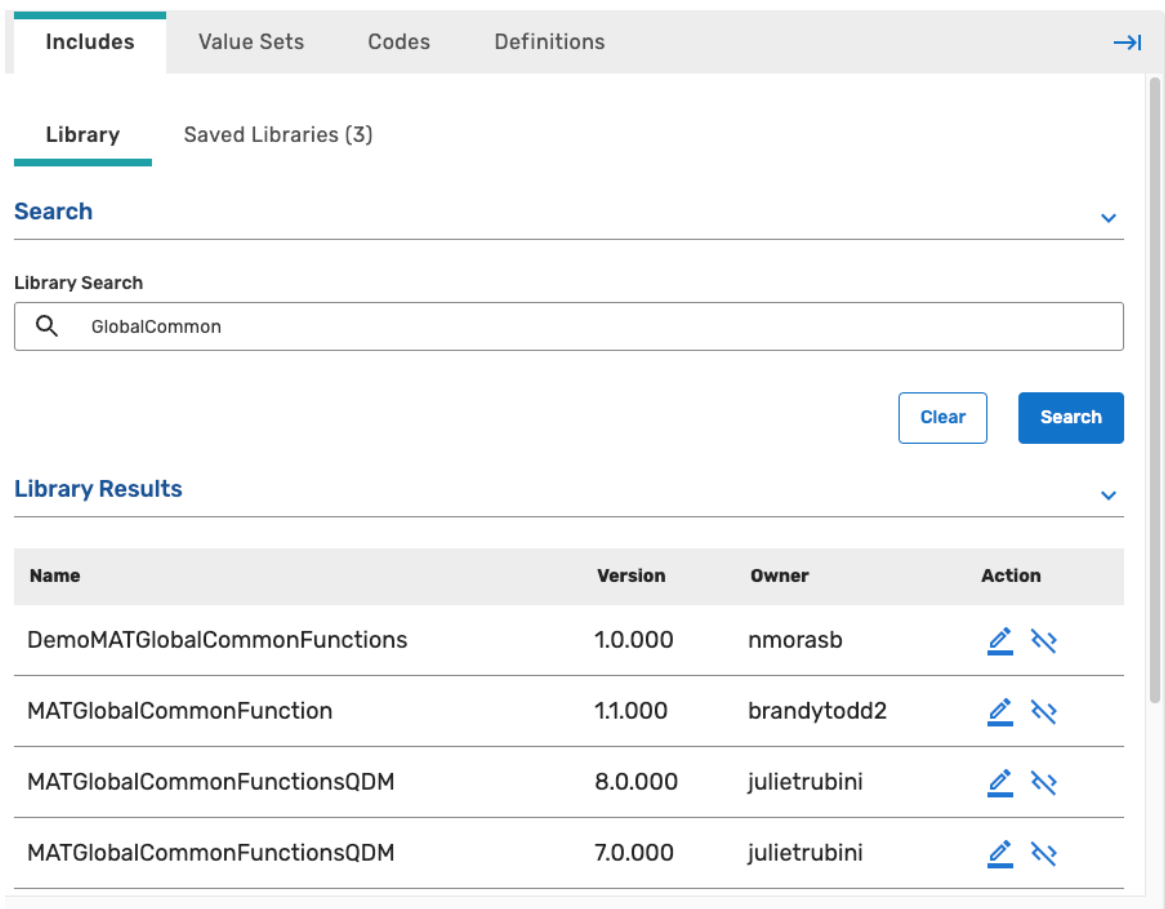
Includes Value Sets Codes Definitions

Library Saved Libraries (3)

Search

Library Search

GlobalCommon

Clear Search

Library Results

| Name | Version | Owner | Action |
|---|---|---|---|
| DemoMATGlobalCommonFunctions | 1.0.000 | nmorasb | |
| MATGlobalCommonFunction | 1.1.000 | brandytodd2 | |
| MATGlobalCommonFunctionsQDM | 8.0.000 | julietrubini | |
| MATGlobalCommonFunctionsQDM | 7.0.000 | julietrubini | |